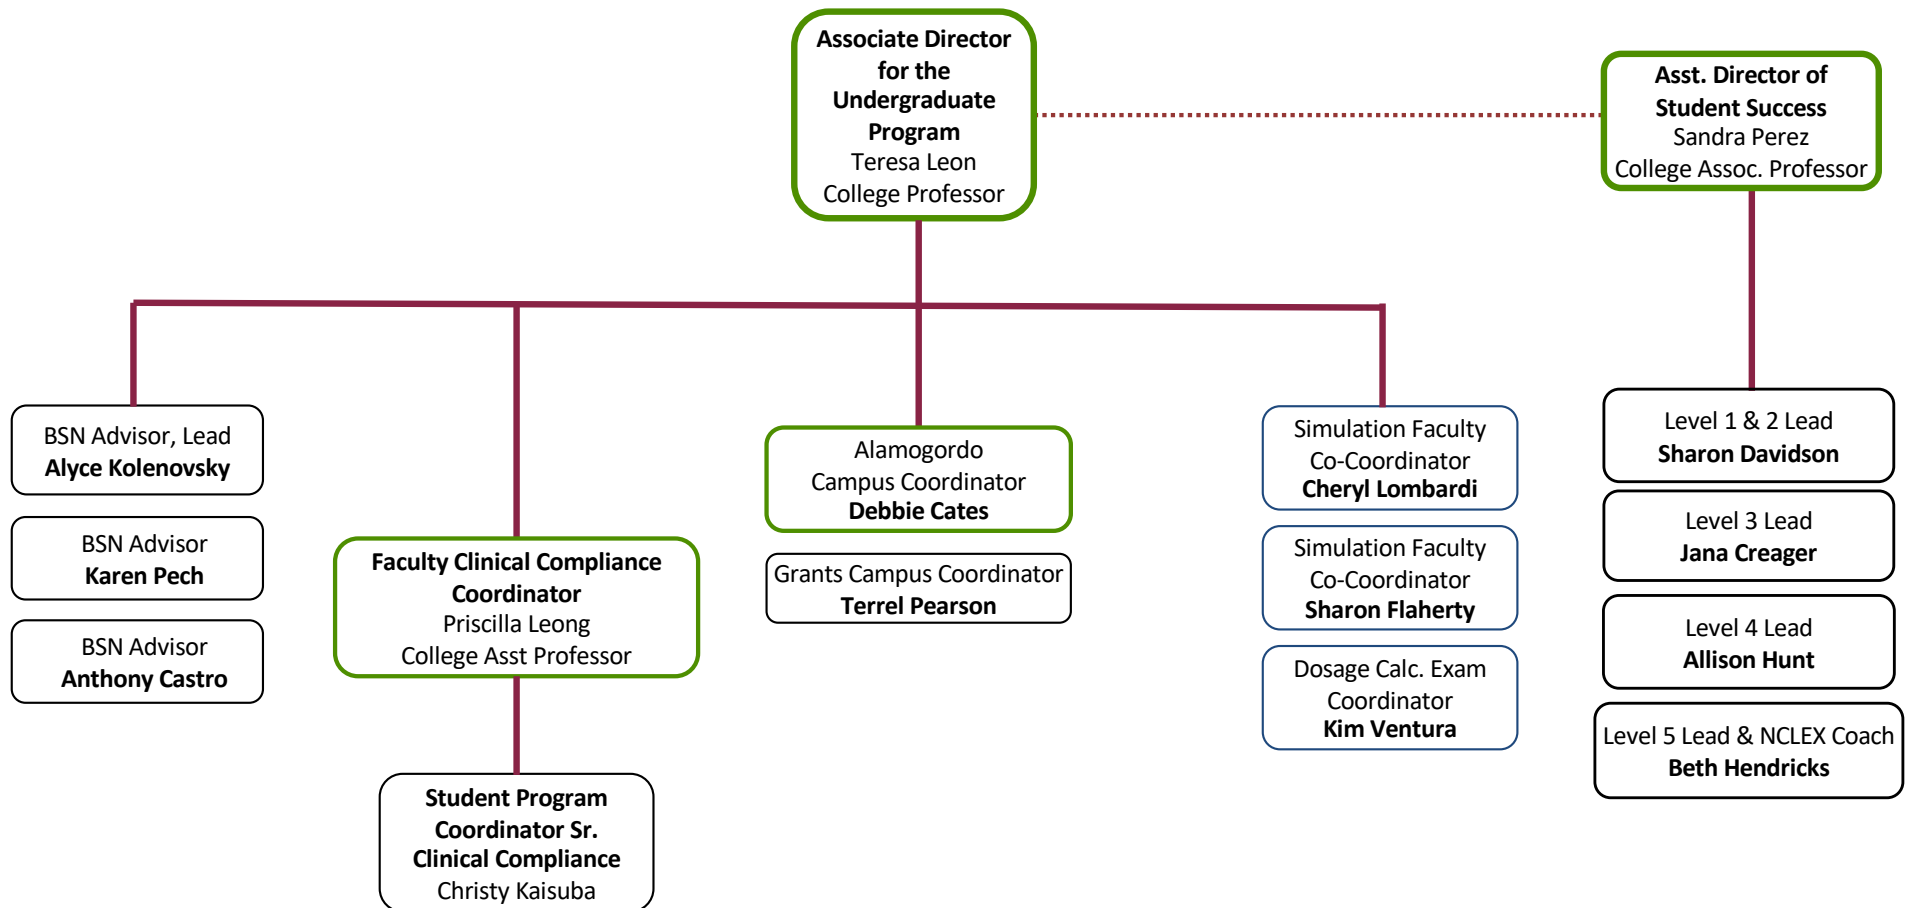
Associate Director for the Undergraduate Program
Teresa Leon
College Professor

Asst. Director of Student Success
Sandra Perez
College Assoc. Professor

BSN Advisor, Lead
Alyce Kolenovsky

BSN Advisor
Karen Pech

BSN Advisor
Anthony Castro

Faculty Clinical Compliance Coordinator
Priscilla Leong
College Asst Professor

Student Program Coordinator Sr. Clinical Compliance
Christy Kaisuba

Alamogordo Campus Coordinator
Debbie Cates

Grants Campus Coordinator
Terrel Pearson

Simulation Faculty Co-Coordinator
Cheryl Lombardi

Simulation Faculty Co-Coordinator
Sharon Flaherty

Dosage Calc. Exam Coordinator
Kim Ventura

Level 1 & 2 Lead
Sharon Davidson

Level 3 Lead
Jana Creager

Level 4 Lead
Allison Hunt

Level 5 Lead & NCLEX Coach
Beth Hendricks